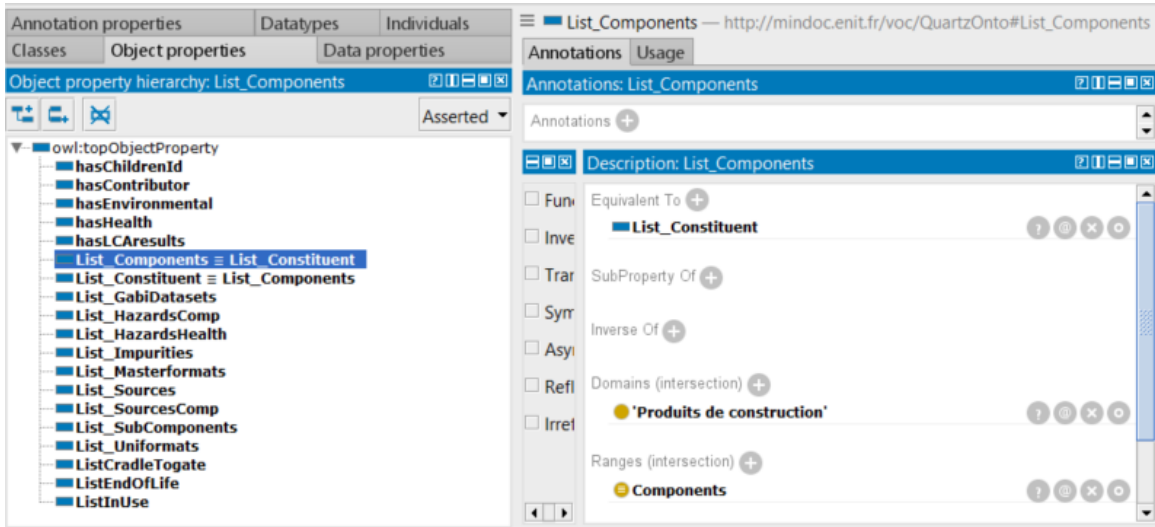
Annotation properties | Datatypes | Individuals
Classes | Object properties | Data properties

Object property hierarchy: List_Components

Asserted

owl:topObjectProperty
hasChildrenId
hasContributor
hasEnvironmental
hasHealth
hasLCAresults
List_Components ≡ List_Constituent
List_Constituent ≡ List_Components
List_GabiDatasets
List_HazardsComp
List_HazardsHealth
List_Impurities
List_Masterformats
List_Sources
List_SourcesComp
List_SubComponents
List_Uniformats
ListCradleTogate
ListEndOfLife
ListInUse

List_Components — http://mindoc.enit.fr/voc/QuartzOnto#List_Components

Annotations | Usage

Annotations: List_Components

Annotations

Fun
Inve
Trar
Sym
Asy
Refl
Irref

Description: List_Components

Equivalent To
List_Constituent

SubProperty Of

Inverse Of

Domains (intersection)
'Produits de construction'

Ranges (intersection)
Components